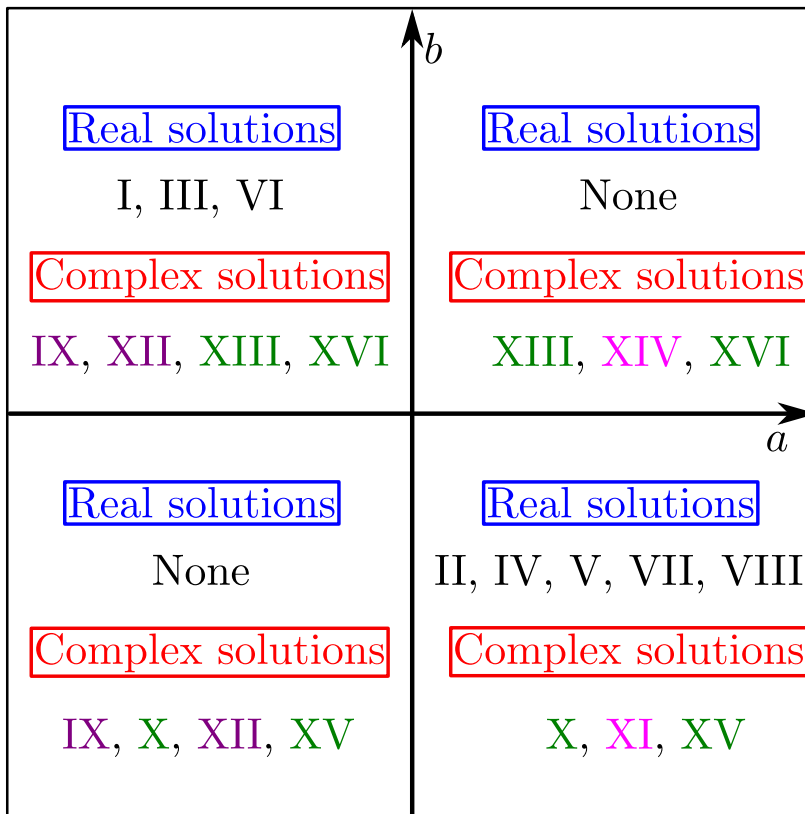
$b$

Real solutions

I, III, VI

Complex solutions

IX, XII, XIII, XVI

Real solutions

None

Complex solutions

XIII, XIV, XVI

$a$

Real solutions

None

Complex solutions

IX, X, XII, XV

Real solutions

II, IV, V, VII, VIII

Complex solutions

X, XI, XV